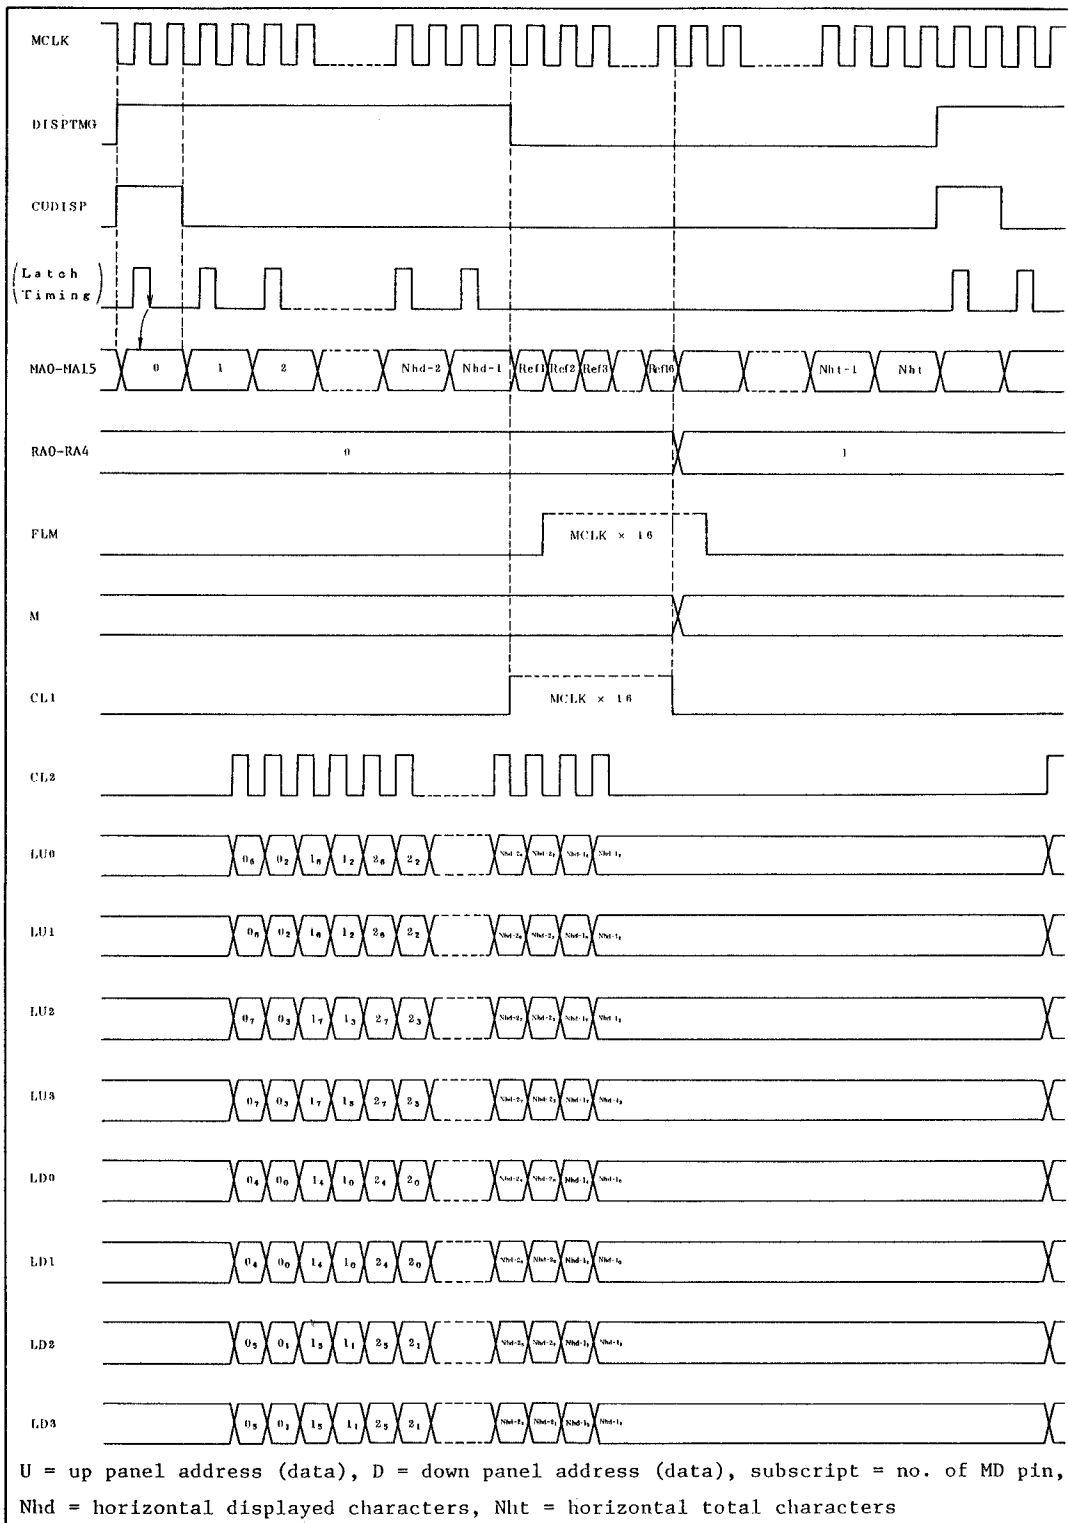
MCLK

DISPTMG

CUDISP

(Latch Timing)

MA0-MA15 0 1 2 Nhd-2 Nhd-1 Ref1 Ref2 Ref3 Ref16 Nht-1 Nht

RA0-RA4 0 1

FLM MCLK × 16

M

CL1 MCLK × 16

CL2

LU0 $0_6$ $0_2$ $1_6$ $1_2$ $2_6$ $2_2$ $Nhd\text{-}2_6$ $Nhd\text{-}2_2$ $Nhd\text{-}1_6$ $Nhd\text{-}1_2$

LU1 $0_6$ $0_2$ $1_6$ $1_2$ $2_6$ $2_2$ $Nhd\text{-}2_6$ $Nhd\text{-}2_2$ $Nhd\text{-}1_6$ $Nhd\text{-}1_2$

LU2 $0_7$ $0_3$ $1_7$ $1_3$ $2_7$ $2_3$ $Nhd\text{-}2_7$ $Nhd\text{-}2_3$ $Nhd\text{-}1_7$ $Nhd\text{-}1_3$

LU3 $0_7$ $0_3$ $1_7$ $1_3$ $2_7$ $2_3$ $Nhd\text{-}2_7$ $Nhd\text{-}2_3$ $Nhd\text{-}1_7$ $Nhd\text{-}1_3$

LD0 $0_4$ $0_0$ $1_4$ $1_0$ $2_4$ $2_0$ $Nhd\text{-}2_4$ $Nhd\text{-}2_0$ $Nhd\text{-}1_4$ $Nhd\text{-}1_0$

LD1 $0_4$ $0_0$ $1_4$ $1_0$ $2_4$ $2_0$ $Nhd\text{-}2_4$ $Nhd\text{-}2_0$ $Nhd\text{-}1_4$ $Nhd\text{-}1_0$

LD2 $0_5$ $0_1$ $1_5$ $1_1$ $2_5$ $2_1$ $Nhd\text{-}2_5$ $Nhd\text{-}2_1$ $Nhd\text{-}1_5$ $Nhd\text{-}1_1$

LD3 $0_5$ $0_1$ $1_5$ $1_1$ $2_5$ $2_1$ $Nhd\text{-}2_5$ $Nhd\text{-}2_1$ $Nhd\text{-}1_5$ $Nhd\text{-}1_1$

U = up panel address (data), D = down panel address (data), subscript = no. of MD pin, Nhd = horizontal displayed characters, Nht = horizontal total characters